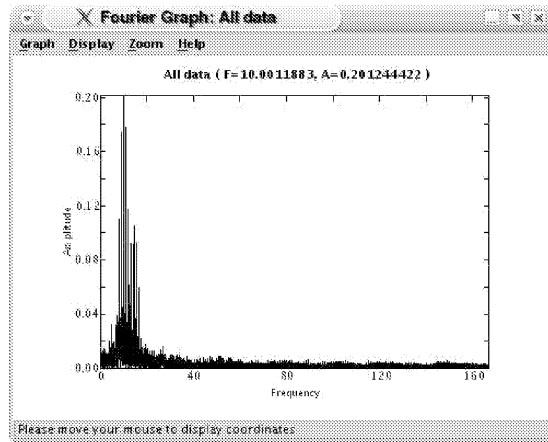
Fourier Graph: All data

Graph Display Zoom Help

All data ( F=10.0011883, A=0.201244422 )

0.20
0.16
0.12
0.08
0.04
0.00

Amplitude

0 40 80 120 160

Frequency

Please move your mouse to display coordinates